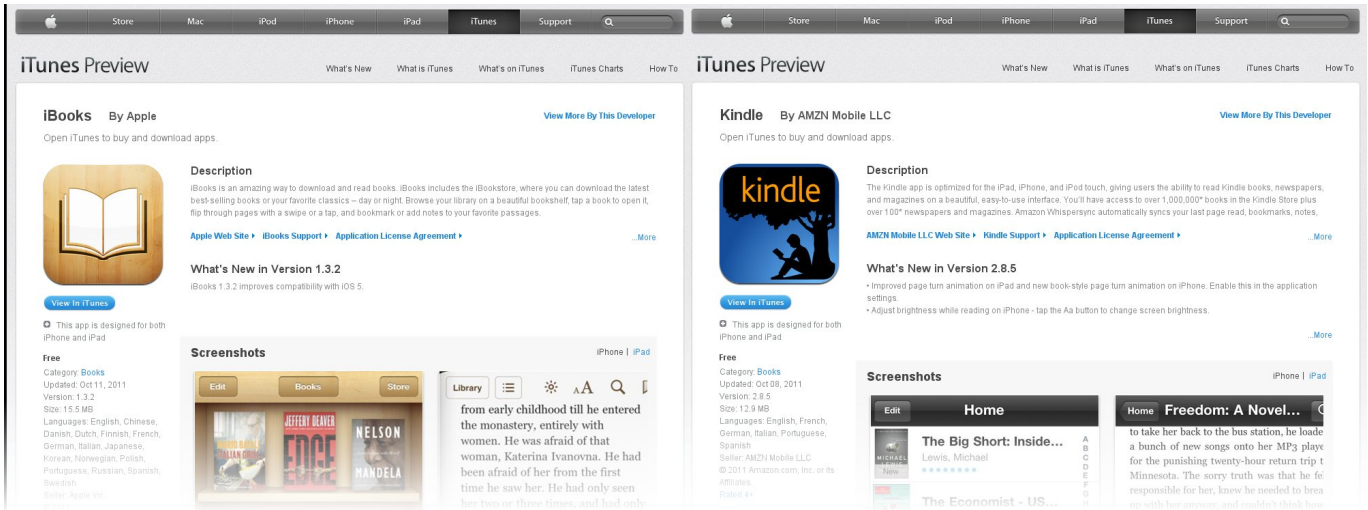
Store Mac iPod iPhone iPad iTunes Support

iTunes Preview

What's New What is iTunes What's on iTunes iTunes Charts How To

iBooks By Apple

Open iTunes to buy and download apps.

View More By This Developer

Description

iBooks is an amazing way to download and read books. iBooks includes the iBookstore, where you can download the latest best-selling books or your favorite classics – day or night. Browse your library on a beautiful bookshelf, tap a book to open it, flip through pages with a swipe or a tap, and bookmark or add notes to your favorite passages.

Apple Web Site ▸ iBooks Support ▸ Application License Agreement ▸ ...More

What's New in Version 1.3.2

iBooks 1.3.2 improves compatibility with iOS 5.

View In iTunes

This app is designed for both iPhone and iPad

Free

Category: Books
Updated: Oct 11, 2011
Version: 1.3.2
Size: 15.5 MB
Languages: English, Chinese, Danish, Dutch, Finnish, French, German, Italian, Japanese, Korean, Norwegian, Polish, Portuguese, Russian, Spanish, Swedish
Seller: Apple Inc.

Screenshots

iPhone | iPad

Edit Books Store

JEFFERY DEAVER EDGE NELSON MANDELA

Library

from early childhood till he entered the monastery, entirely with women. He was afraid of that woman, Katerina Ivanovna. He had been afraid of her from the first time he saw her. He had only seen her two or three times, and had only

Store Mac iPod iPhone iPad iTunes Support

iTunes Preview

What's New What is iTunes What's on iTunes iTunes Charts How To

Kindle By AMZN Mobile LLC

Open iTunes to buy and download apps.

View More By This Developer

kindle

Description

The Kindle app is optimized for the iPad, iPhone, and iPod touch, giving users the ability to read Kindle books, newspapers, and magazines on a beautiful, easy-to-use interface. You'll have access to over 1,000,000* books in the Kindle Store plus over 100* newspapers and magazines. Amazon Whispersync automatically syncs your last page read, bookmarks, notes,

AMZN Mobile LLC Web Site ▸ Kindle Support ▸ Application License Agreement ▸ ...More

What's New in Version 2.8.5

• Improved page turn animation on iPad and new book-style page turn animation on iPhone. Enable this in the application settings.
• Adjust brightness while reading on iPhone - tap the Aa button to change screen brightness.

...More

View In iTunes

This app is designed for both iPhone and iPad

Free

Category: Books
Updated: Oct 08, 2011
Version: 2.8.5
Size: 12.9 MB
Languages: English, French, German, Italian, Portuguese, Spanish
Seller: AMZN Mobile LLC
© 2011 Amazon.com, Inc. or its Affiliates.
Rated 4+

Screenshots

iPhone | iPad

Edit Home

The Big Short: Inside...
Lewis, Michael
New

The Economist - US...

A B C D E F G H

Home Freedom: A Novel...

to take her back to the bus station, he loade a bunch of new songs onto her MP3 playe for the punishing twenty-hour return trip t Minnesota. The sorry truth was that he fel responsible for her, knew he needed to brea with her anyway, and didn't think how